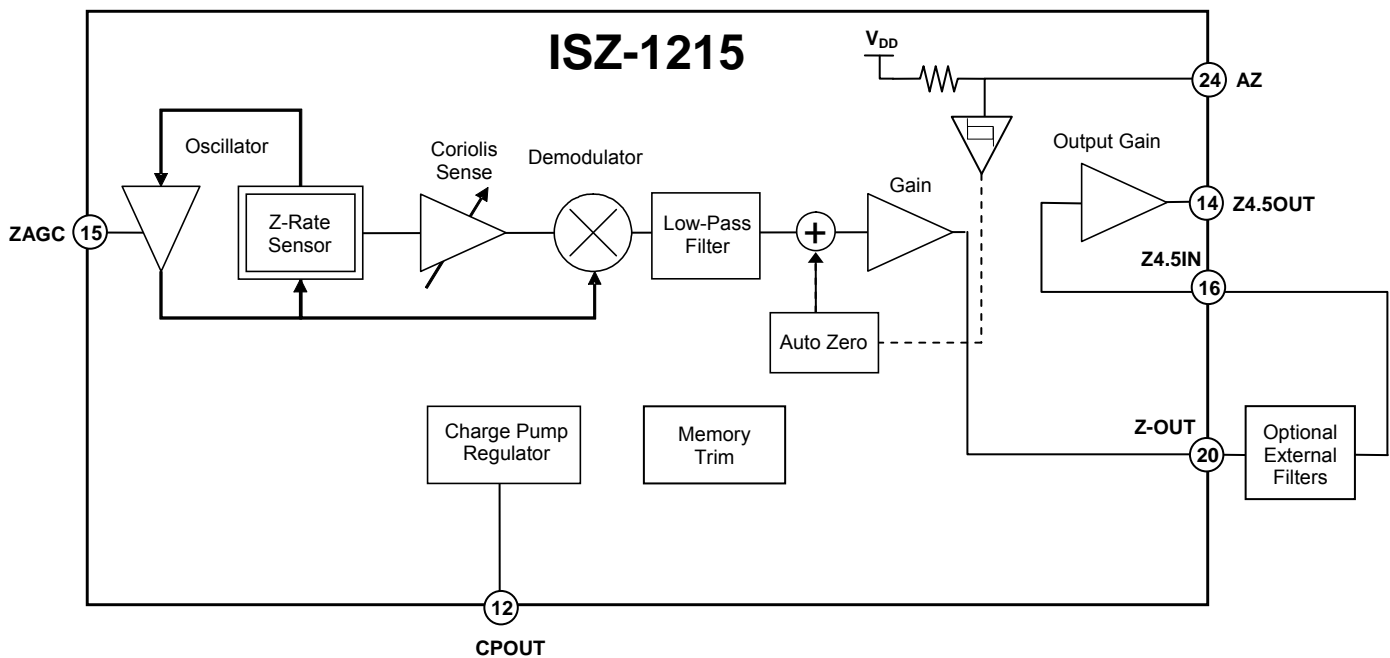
ISZ-1215

$V_{DD}$

24 AZ

Oscillator

Coriolis Sense

Demodulator

Gain

Output Gain

ZAGC 15

Z-Rate Sensor

Low-Pass Filter

+

14 Z4.5OUT

Z4.5IN

16

Auto Zero

Charge Pump Regulator

Memory Trim

Z-OUT

20

Optional External Filters

12

CPOUT